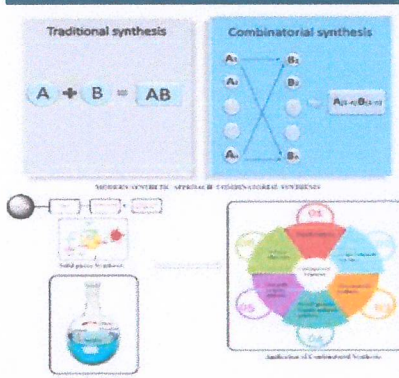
Traditional synthesis

A + B = AB

Combinatorial synthesis

$A_1$
$A_2$
$A_n$
$B_1$
$B_2$
$B_n$
$A_{(1-n)}B_{(1-n)}$

MODERN SYNTHETIC APPROACH: COMBINATORIAL SYNTHESIS

Solid phase Synthesis

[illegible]

Applications of Combinatorial Synthesis